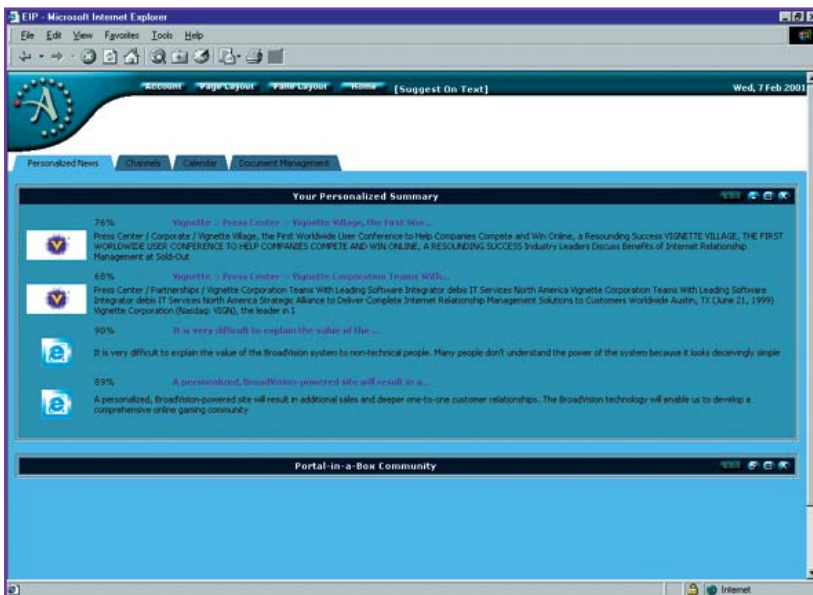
EIP - Microsoft Internet Explorer

File Edit View Favorites Tools Help

Account Page Layout Pane Layout Home [Suggest On Text] Wed, 7 Feb 2001

Personalized News Channels Calendar Document Management

Your Personalized Summary

76% Vignette > Press Center > Vignette Village, the First Wor...

Press Center / Corporate / Vignette Village, the First Worldwide User Conference to Help Companies Compete and Win Online, a Resounding Success VIGNETTE VILLAGE, THE FIRST WORLDWIDE USER CONFERENCE TO HELP COMPANIES COMPETE AND WIN ONLINE, A RESOUNDING SUCCESS Industry Leaders Discuss Benefits of Internet Relationship Management at Sold-Out

68% Vignette > Press Center > Vignette Corporation Teams With...

Press Center / Partnerships / Vignette Corporation Teams With Leading Software Integrator debis IT Services North America Vignette Corporation Teams With Leading Software Integrator debis IT Services North America Strategic Alliance to Deliver Complete Internet Relationship Management Solutions to Customers Worldwide Austin, TX (June 21, 1999) Vignette Corporation (Nasdaq: VIGN), the leader in I

90% It is very difficult to explain the value of the ...

It is very difficult to explain the value of the BroadVision system to non-technical people. Many people don't understand the power of the system because it looks deceivingly simple

89% A personalized, BroadVision-powered site will result in a...

A personalized, BroadVision-powered site will result in additional sales and deeper one-to-one customer relationships. The BroadVision technology will enable us to develop a comprehensive online gaming community

Portal-in-a-Box Community

Internet